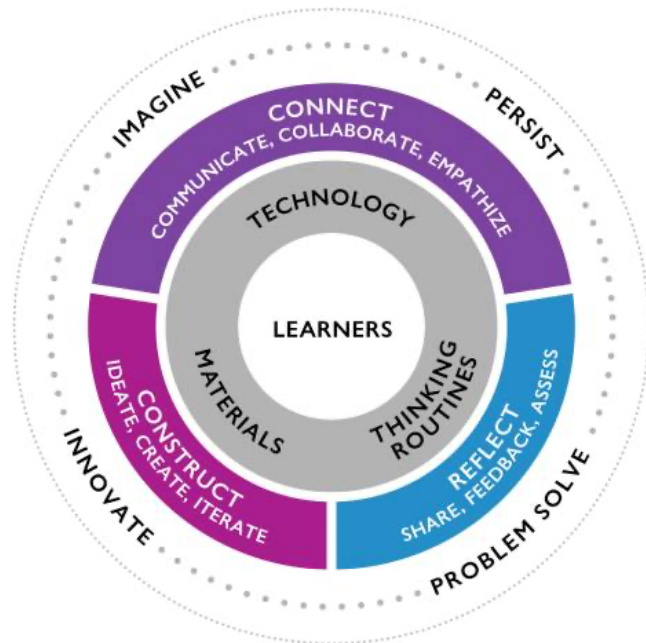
IMAGINE

PERSIST

CONNECT
COMMUNICATE, COLLABORATE, EMPATHIZE

TECHNOLOGY

LEARNERS

MATERIALS

THINKING ROUTINES

CONSTRUCT
IDEATE, CREATE, ITERATE

REFLECT
SHARE, FEEDBACK, ASSESS

INNOVATE

PROBLEM SOLVE